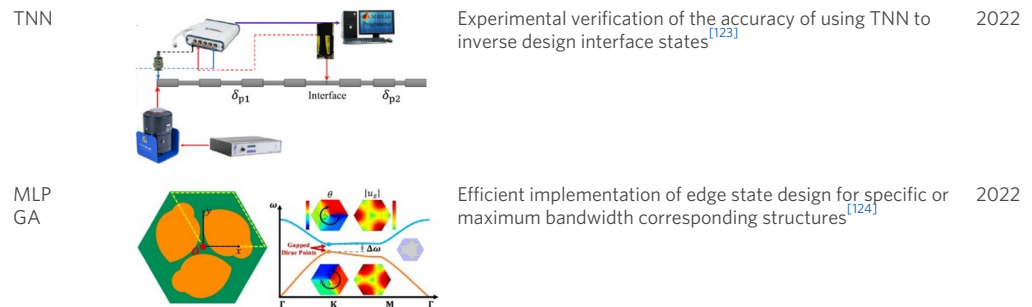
| | | | |
|---|---|---|---|
| TNN | $\delta_{p1}$ Interface $\delta_{p2}$ | Experimental verification of the accuracy of using TNN to inverse design interface states$^{[123]}$ | 2022 |
| MLP GA | $\omega$ $\theta$ $\|u_z\|$ Gapped Dirac Points $\Delta\omega$ Γ K M Γ | Efficient implementation of edge state design for specific or maximum bandwidth corresponding structures$^{[124]}$ | 2022 |